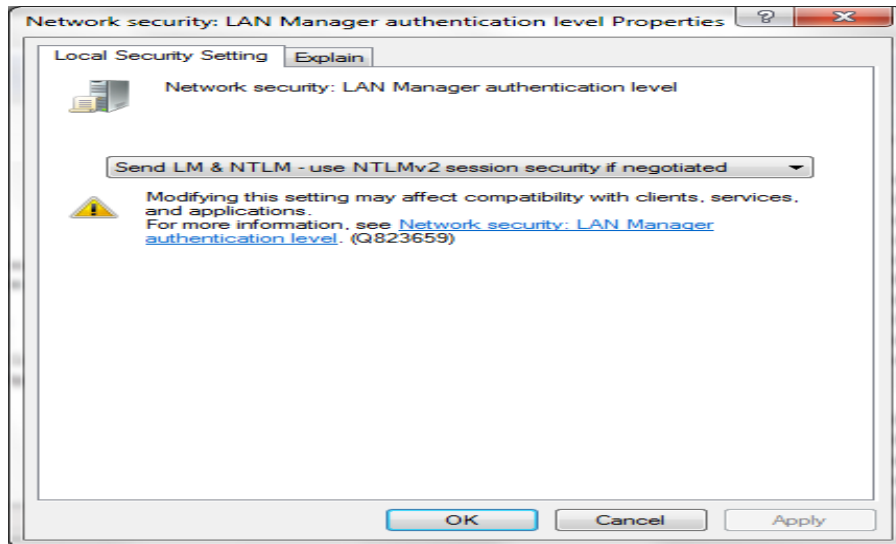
Network security: LAN Manager authentication level Properties

?

Local Security Setting

Explain

Network security: LAN Manager authentication level

Send LM & NTLM - use NTLMv2 session security if negotiated

Modifying this setting may affect compatibility with clients, services, and applications.
For more information, see Network security: LAN Manager authentication level. (Q823659)

OK

Cancel

Apply